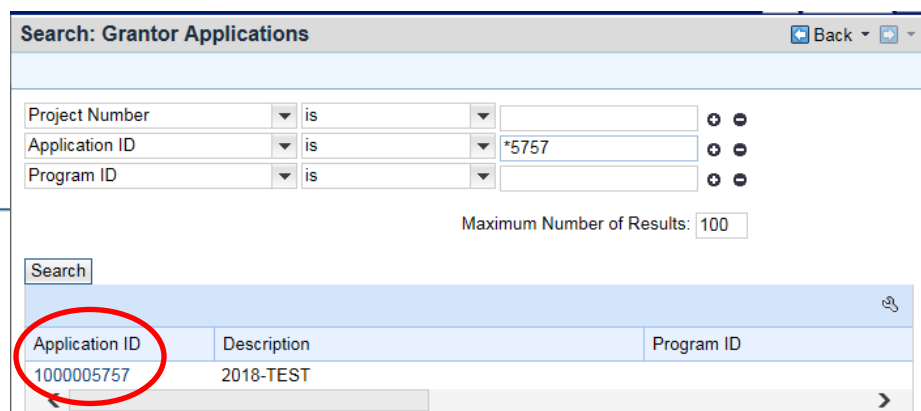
Search: Grantor Applications

Back

Project Number is

Application ID is *5757

Program ID is

Maximum Number of Results: 100

Search

| Application ID | Description | Program ID |
|---|---|---|
| 1000005757 | 2018-TEST | |